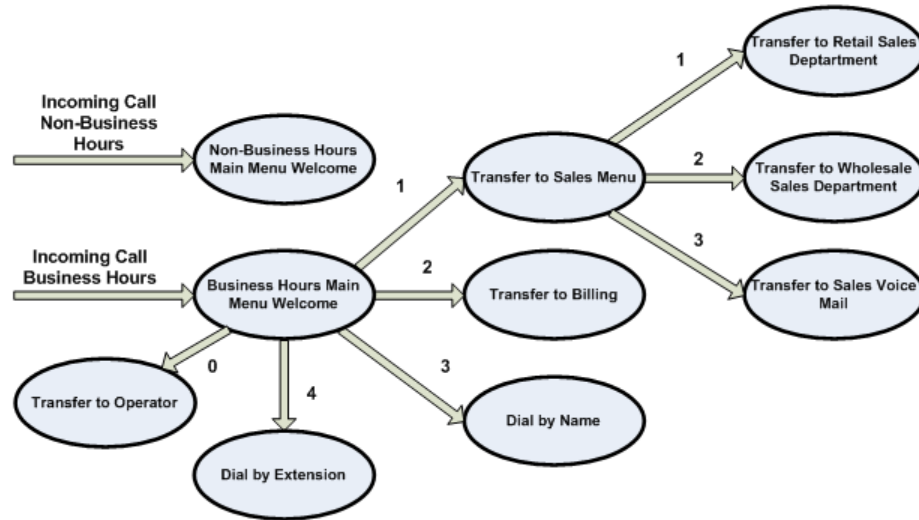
Incoming Call Non-Business Hours

Non-Business Hours Main Menu Welcome

Incoming Call Business Hours

Business Hours Main Menu Welcome

1

Transfer to Sales Menu

1

Transfer to Retail Sales Deptartment

2

Transfer to Wholesale Sales Department

3

Transfer to Sales Voice Mail

2

Transfer to Billing

3

Dial by Name

0

Transfer to Operator

4

Dial by Extension